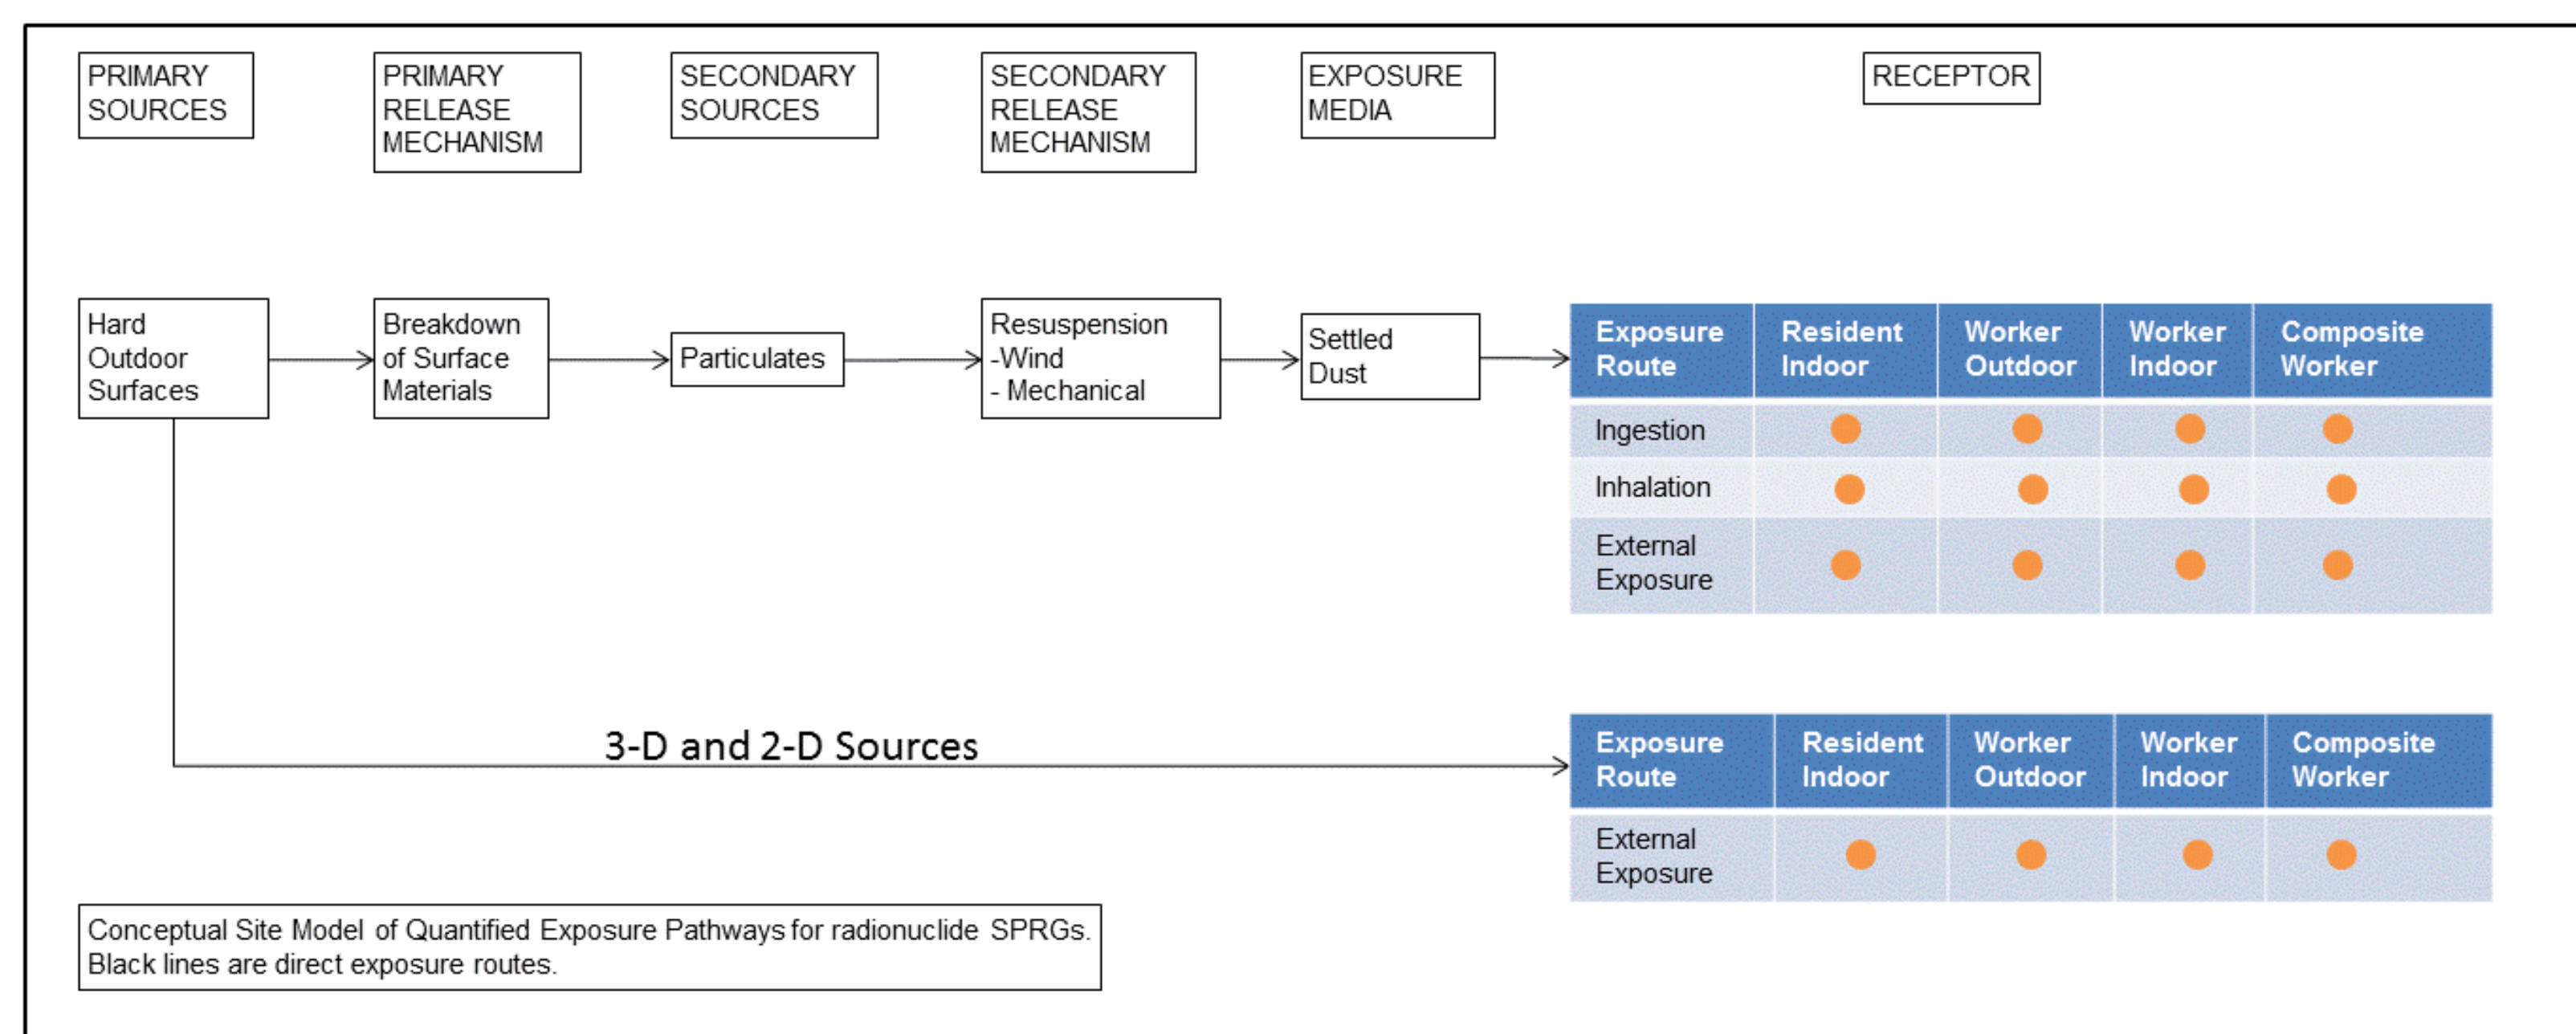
PRIMARY SOURCES

PRIMARY RELEASE MECHANISM

SECONDARY SOURCES

SECONDARY RELEASE MECHANISM

EXPOSURE MEDIA

RECEPTOR

Hard Outdoor Surfaces

Breakdown of Surface Materials

Particulates

Resuspension -Wind - Mechanical

Settled Dust

| Exposure Route | Resident Indoor | Worker Outdoor | Worker Indoor | Composite Worker |
|---|---|---|---|---|
| Ingestion | ● | ● | ● | ● |
| Inhalation | ● | ● | ● | ● |
| External Exposure | ● | ● | ● | ● |

3-D and 2-D Sources

| Exposure Route | Resident Indoor | Worker Outdoor | Worker Indoor | Composite Worker |
|---|---|---|---|---|
| External Exposure | ● | ● | ● | ● |

Conceptual Site Model of Quantified Exposure Pathways for radionuclide SPRGs. Black lines are direct exposure routes.